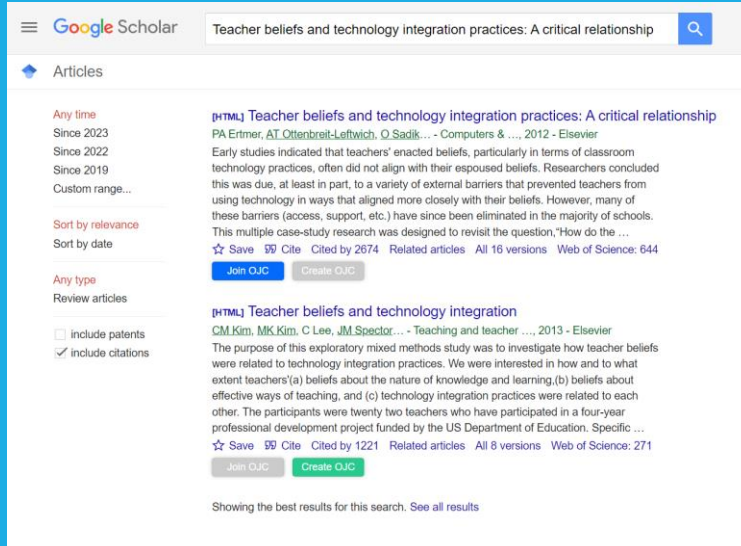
Google Scholar

Teacher beliefs and technology integration practices: A critical relationship

Articles

Any time
Since 2023
Since 2022
Since 2019
Custom range...

Sort by relevance
Sort by date

Any type
Review articles

include patents
include citations

[HTML] Teacher beliefs and technology integration practices: A critical relationship
PA Ertmer, AT Ottenbreit-Leftwich, O Sadik… - Computers & …, 2012 - Elsevier
Early studies indicated that teachers' enacted beliefs, particularly in terms of classroom technology practices, often did not align with their espoused beliefs. Researchers concluded this was due, at least in part, to a variety of external barriers that prevented teachers from using technology in ways that aligned more closely with their beliefs. However, many of these barriers (access, support, etc.) have since been eliminated in the majority of schools. This multiple case-study research was designed to revisit the question,"How do the …
Save Cite Cited by 2674 Related articles All 16 versions Web of Science: 644
Join OJC Create OJC

[HTML] Teacher beliefs and technology integration
CM Kim, MK Kim, C Lee, JM Spector… - Teaching and teacher …, 2013 - Elsevier
The purpose of this exploratory mixed methods study was to investigate how teacher beliefs were related to technology integration practices. We were interested in how and to what extent teachers'(a) beliefs about the nature of knowledge and learning,(b) beliefs about effective ways of teaching, and (c) technology integration practices were related to each other. The participants were twenty two teachers who have participated in a four-year professional development project funded by the US Department of Education. Specific …
Save Cite Cited by 1221 Related articles All 8 versions Web of Science: 271
Join OJC Create OJC

Showing the best results for this search. See all results